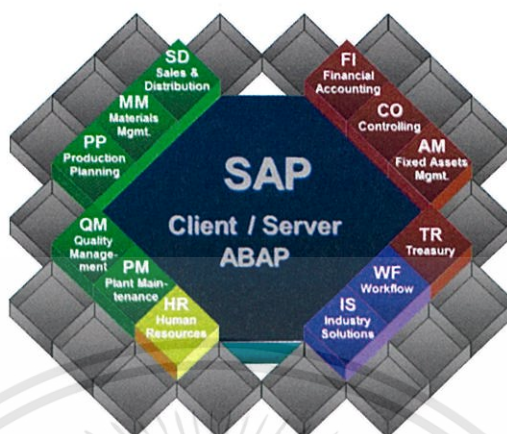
SD
Sales & Distribution

MM
Materials Mgmt.

PP
Production Planning

QM
Quality Management

PM
Plant Maintenance

HR
Human Resources

FI
Financial Accounting

CO
Controlling

AM
Fixed Assets Mgmt.

SAP
Client / Server
ABAP

TR
Treasury

WF
Workflow

IS
Industry Solutions